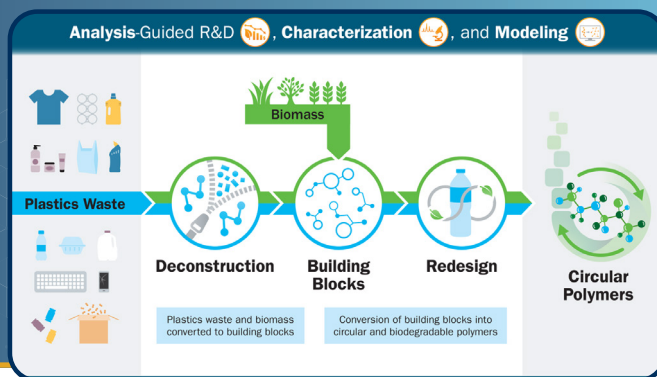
Analysis-Guided R&D, Characterization, and Modeling

Biomass

Plastics Waste

Deconstruction

Building Blocks

Redesign

Circular Polymers

Plastics waste and biomass converted to building blocks

Conversion of building blocks into circular and biodegradable polymers